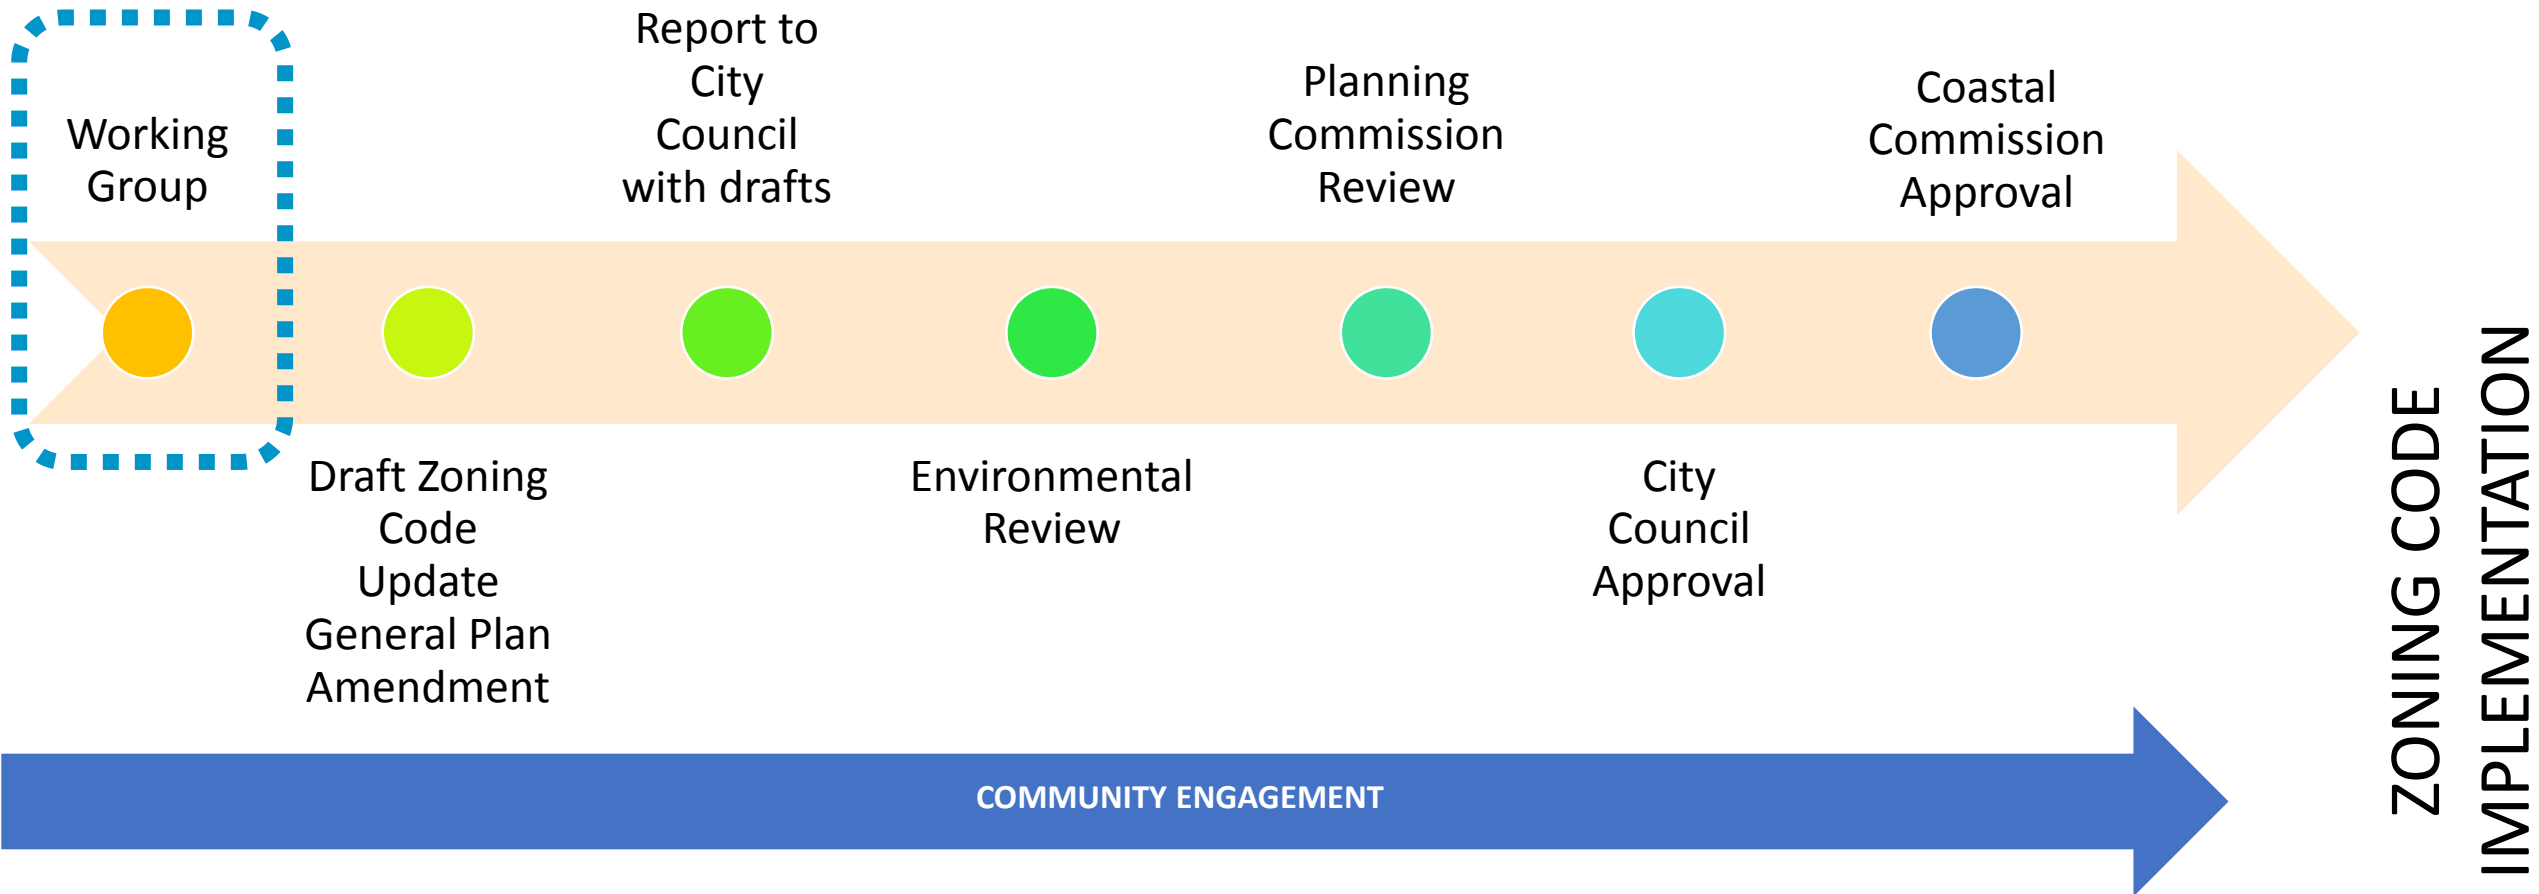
Working Group

Draft Zoning Code Update General Plan Amendment

Report to City Council with drafts

Environmental Review

Planning Commission Review

City Council Approval

Coastal Commission Approval

COMMUNITY ENGAGEMENT

ZONING CODE IMPLEMENTATION